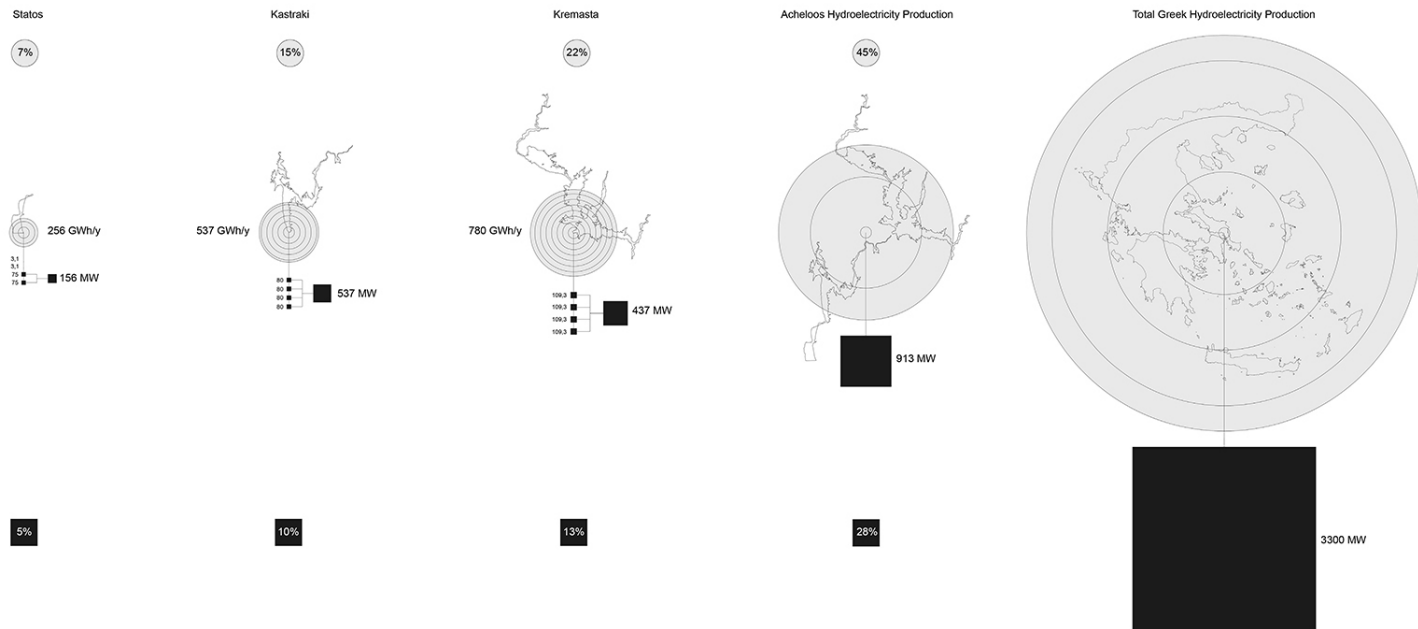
Statos

7%

256 GWh/y

3,1
3,1
75
75

156 MW

5%

Kastraki

15%

537 GWh/y

80
80
80
80

537 MW

10%

Kremasta

22%

780 GWh/y

109,3
109,3
109,3
109,3

437 MW

13%

Acheloos Hydroelectricity Production

45%

913 MW

28%

Total Greek Hydroelectricity Production

3300 MW